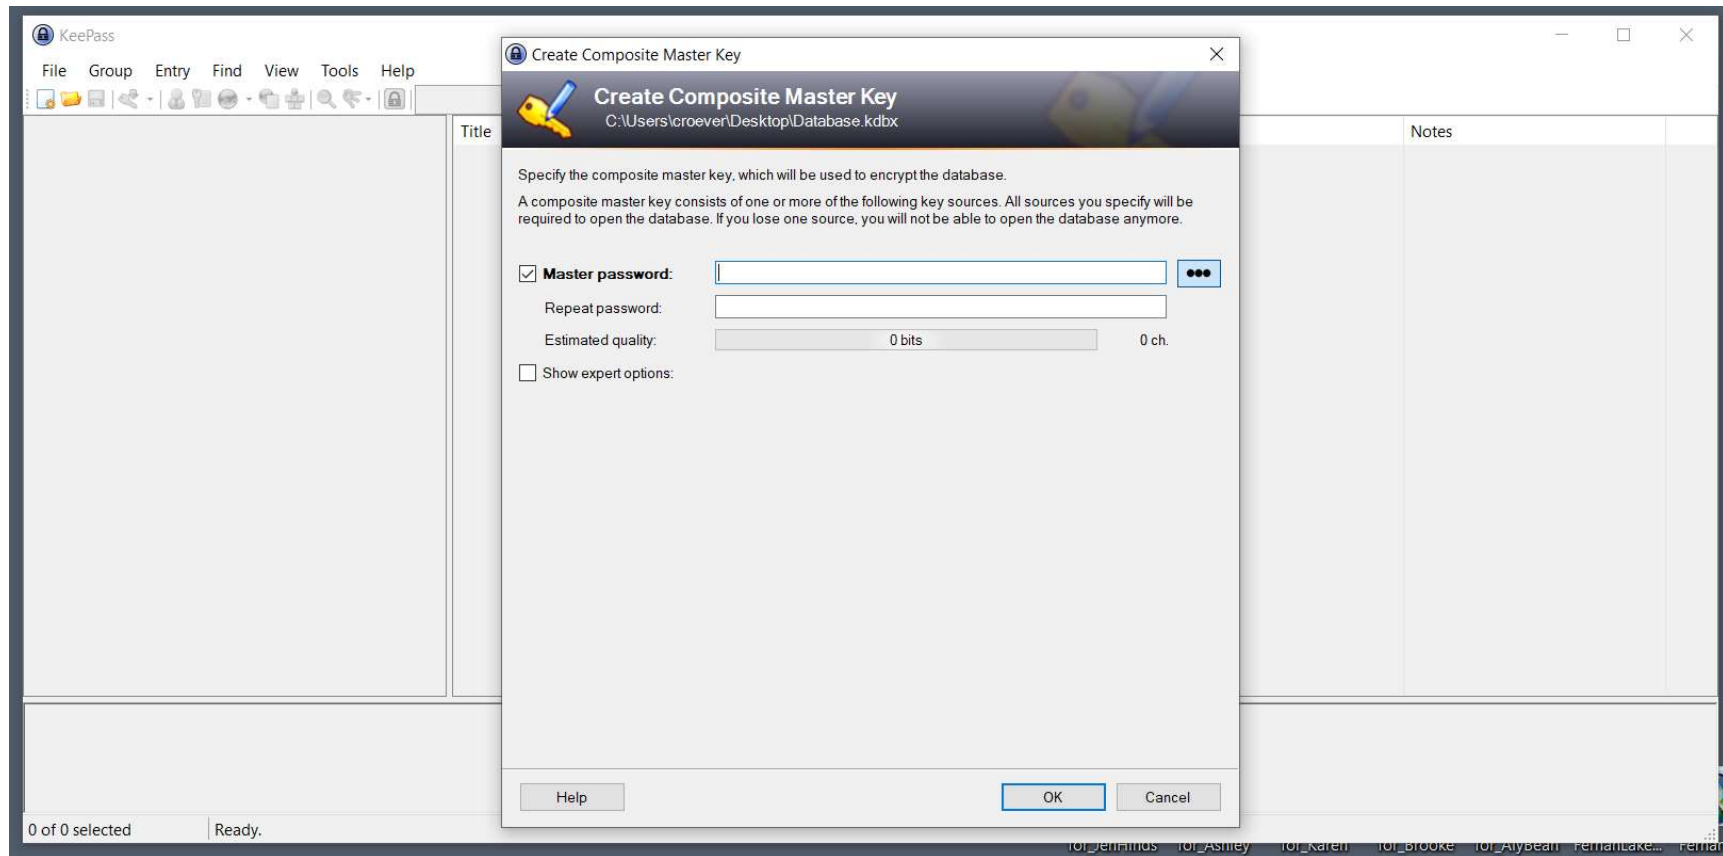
KeePass

File Group Entry Find View Tools Help

Title

Notes

Create Composite Master Key

Create Composite Master Key
C:\Users\croever\Desktop\Database.kdbx

Specify the composite master key, which will be used to encrypt the database.

A composite master key consists of one or more of the following key sources. All sources you specify will be required to open the database. If you lose one source, you will not be able to open the database anymore.

Master password:

Repeat password:

Estimated quality: 0 bits 0 ch.

Show expert options:

Help OK Cancel

0 of 0 selected Ready.

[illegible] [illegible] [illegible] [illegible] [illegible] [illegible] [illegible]